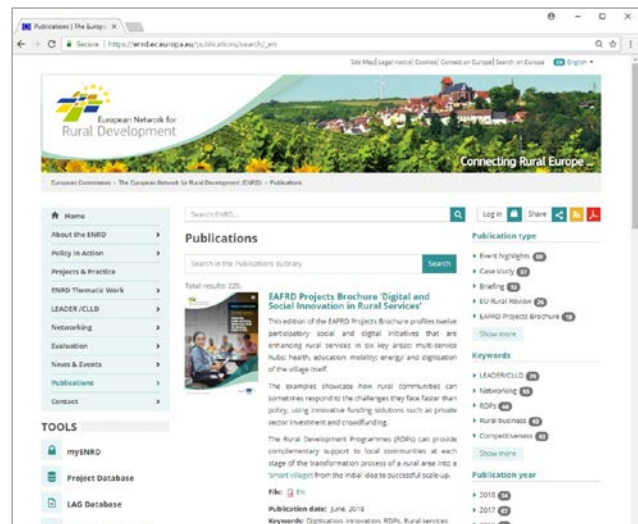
Publications | The Europ... ×

Secure | https://enrd.ec.europa.eu/publications/search/_en

Site Map | Legal notice | Cookies | Contact on Europe | Search on Europe EN English

European Network for Rural Development

Connecting Rural Europe ...

European Commission > The European Network for Rural Development (ENRD) > Publications

Home
About the ENRD
Policy in Action
Projects & Practice
ENRD Thematic Work
LEADER / CLLD
Networking
Evaluation
News & Events
Publications
Contact

TOOLS

myENRD
Project Database
LAG Database

Search ENRD...

Log in Share

Publications

Search in the Publications Library Search

Total results: 226

EAFRD Projects Brochure 'Digital and Social Innovation in Rural Services'

This edition of the EAFRD Projects Brochure profiles twelve participatory social and digital initiatives that are enhancing rural services in six key areas: multi-service hubs; health; education; mobility; energy; and digitisation of the village itself.

The examples showcase how rural communities can sometimes respond to the challenges they face faster than policy, using innovative funding solutions such as private sector investment and crowdfunding.

The Rural Development Programmes (RDPs) can provide complementary support to local communities at each stage of the transformation process of a rural area into a 'smart village' from the initial idea to successful scale-up.

File: EN

Publication date: June, 2018

Keywords: Digitisation, Innovation, RDPs, Rural services

Publication type
Event highlights
Case study
Briefing
EU Rural Review
EAFRD Projects Brochure
Show more

Keywords
LEADER/CLLD
Networking
RDPs
Rural business
Competitiveness
Show more

Publication year
2018
2017